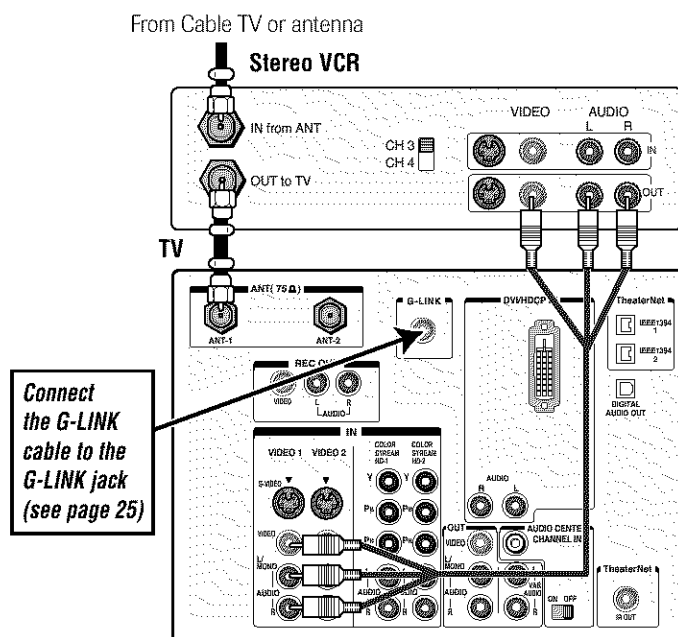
From Cable TV or antenna

Stereo VCR

IN from ANT

CH 3
CH 4

OUT to TV

VIDEO

AUDIO
L R

IN

OUT

TV

ANT(75Ω)

ANT-1

ANT-2

G-LINK

DVI/HDCP

TheaterNet

IEEE1394 1

IEEE1394 2

REC OUT

VIDEO

L R
AUDIO

DIGITAL AUDIO OUT

Connect the G-LINK cable to the G-LINK jack (see page 25)

IN

VIDEO 1

VIDEO 2

COLOR STREAM HD-1

COLOR STREAM HD-2

S-VIDEO

Y

PB

PR

AUDIO
R L

VIDEO

L/MONO

AUDIO
R

OUT

VIDEO

L/MONO

AUDIO
R

AUDIO CENTER CHANNEL IN

VAR AUDIO

ON OFF

TheaterNet

IR OUT